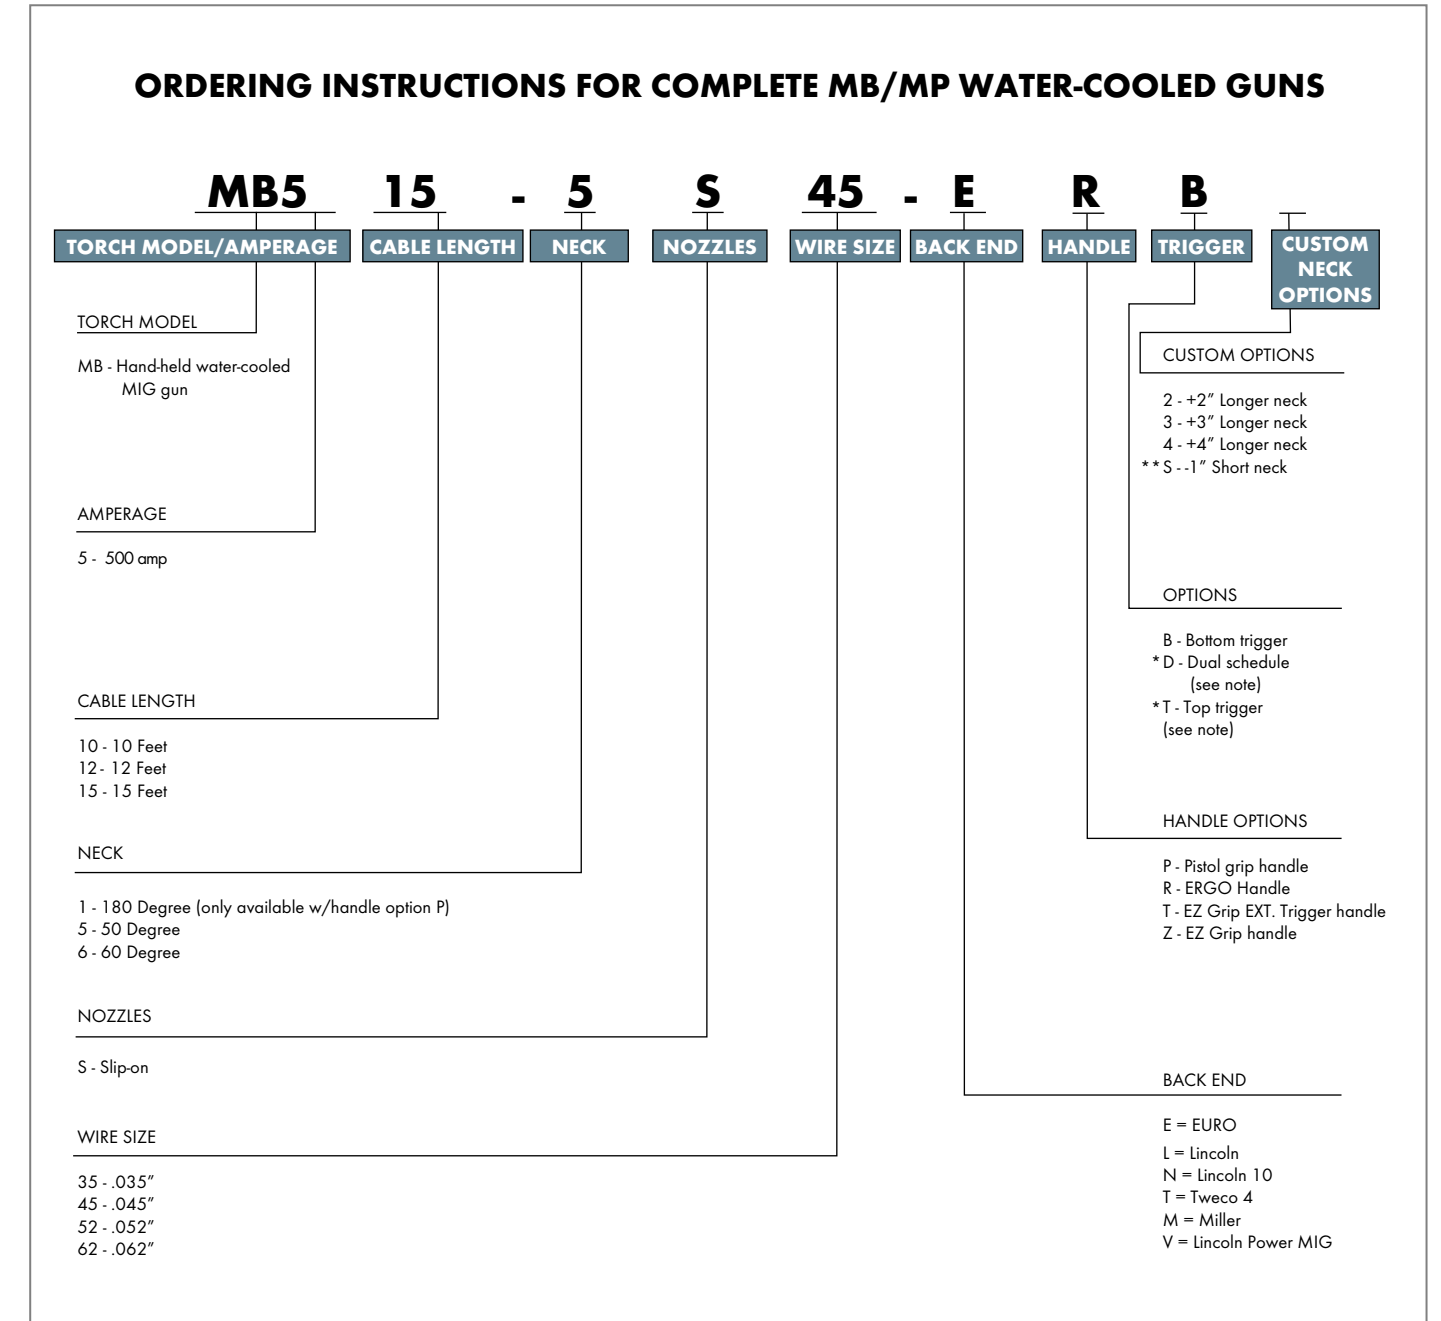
ORDERING INSTRUCTIONS FOR COMPLETE MB/MP WATER-COOLED GUNS

MB5 15 - 5 S 45 - E R B

TORCH MODEL/AMPERAGE | CABLE LENGTH | NECK | NOZZLES | WIRE SIZE | BACK END | HANDLE | TRIGGER | CUSTOM NECK OPTIONS

TORCH MODEL

MB - Hand-held water-cooled MIG gun

AMPERAGE

5 - 500 amp

CABLE LENGTH

10 - 10 Feet
12 - 12 Feet
15 - 15 Feet

NECK

1 - 180 Degree (only available w/handle option P)
5 - 50 Degree
6 - 60 Degree

NOZZLES

S - Slip-on

WIRE SIZE

35 - .035″
45 - .045″
52 - .052″
62 - .062″

CUSTOM OPTIONS

2 - +2″ Longer neck
3 - +3″ Longer neck
4 - +4″ Longer neck
**S - -1″ Short neck

OPTIONS

B - Bottom trigger
*D - Dual schedule (see note)
*T - Top trigger (see note)

HANDLE OPTIONS

P - Pistol grip handle
R - ERGO Handle
T - EZ Grip EXT. Trigger handle
Z - EZ Grip handle

BACK END

E = EURO
L = Lincoln
N = Lincoln 10
T = Tweco 4
M = Miller
V = Lincoln Power MIG